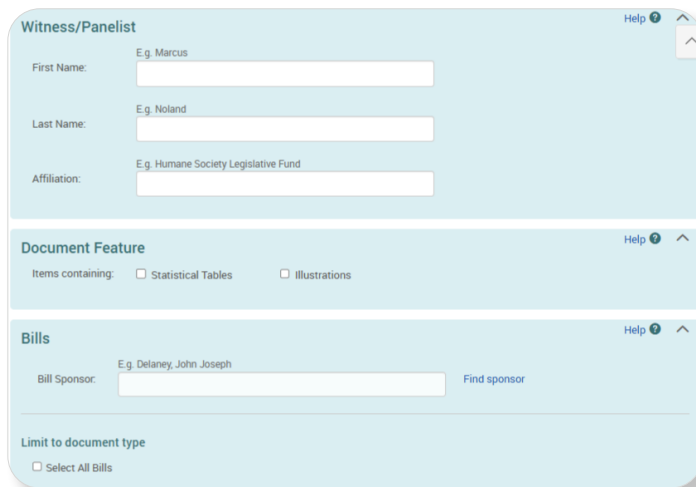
Witness/Panelist

Help ?

E.g. Marcus

First Name:

E.g. Noland

Last Name:

E.g. Humane Society Legislative Fund

Affiliation:

Document Feature

Help ?

Items containing: Statistical Tables Illustrations

Bills

Help ?

E.g. Delaney, John Joseph

Bill Sponsor: Find sponsor

Limit to document type

Select All Bills